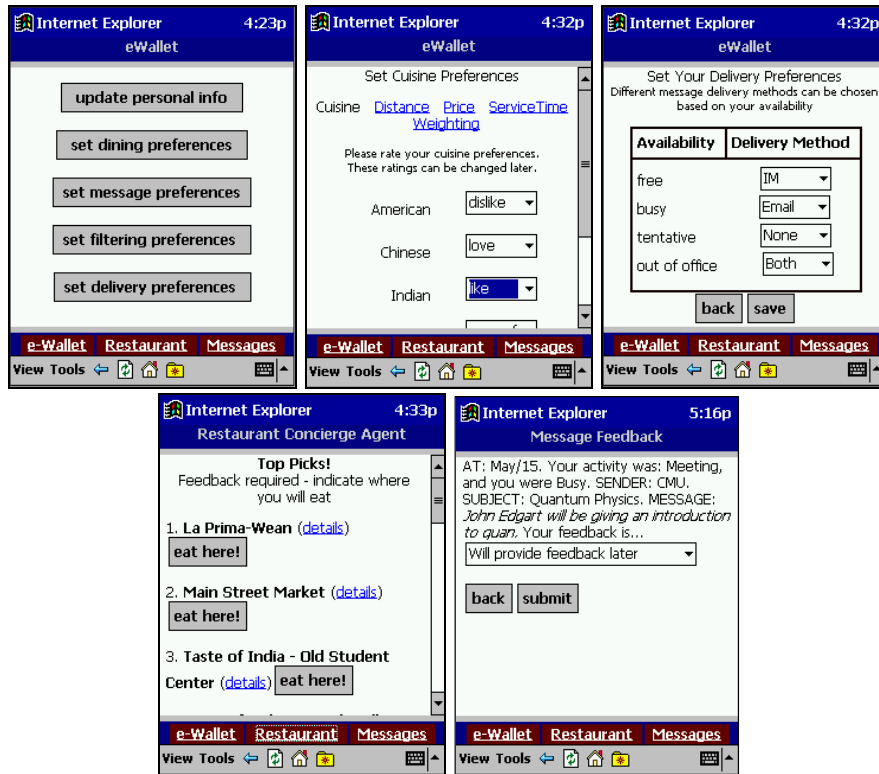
Internet Explorer 4:23p
eWallet

update personal info

set dining preferences

set message preferences

set filtering preferences

set delivery preferences

e-Wallet Restaurant Messages

View Tools

Internet Explorer 4:32p
eWallet

Set Cuisine Preferences

Cuisine Distance Price ServiceTime Weighting

Please rate your cuisine preferences. These ratings can be changed later.

American dislike

Chinese love

Indian like

e-Wallet Restaurant Messages

View Tools

Internet Explorer 4:32p
eWallet

Set Your Delivery Preferences
Different message delivery methods can be chosen based on your availability

| Availability | Delivery Method |
|---|---|
| free | IM |
| busy | Email |
| tentative | None |
| out of office | Both |

back save

e-Wallet Restaurant Messages

View Tools

Internet Explorer 4:33p
Restaurant Concierge Agent

Top Picks!
Feedback required - indicate where you will eat

1. La Prima-Wean (details)
eat here!

2. Main Street Market (details)
eat here!

3. Taste of India - Old Student Center (details) eat here!

e-Wallet Restaurant Messages

View Tools

Internet Explorer 5:16p
Message Feedback

AT: May/15. Your activity was: Meeting, and you were Busy. SENDER: CMU. SUBJECT: Quantum Physics. MESSAGE: John Edgart will be giving an introduction to quan. Your feedback is...

Will provide feedback later

back submit

e-Wallet Restaurant Messages

View Tools